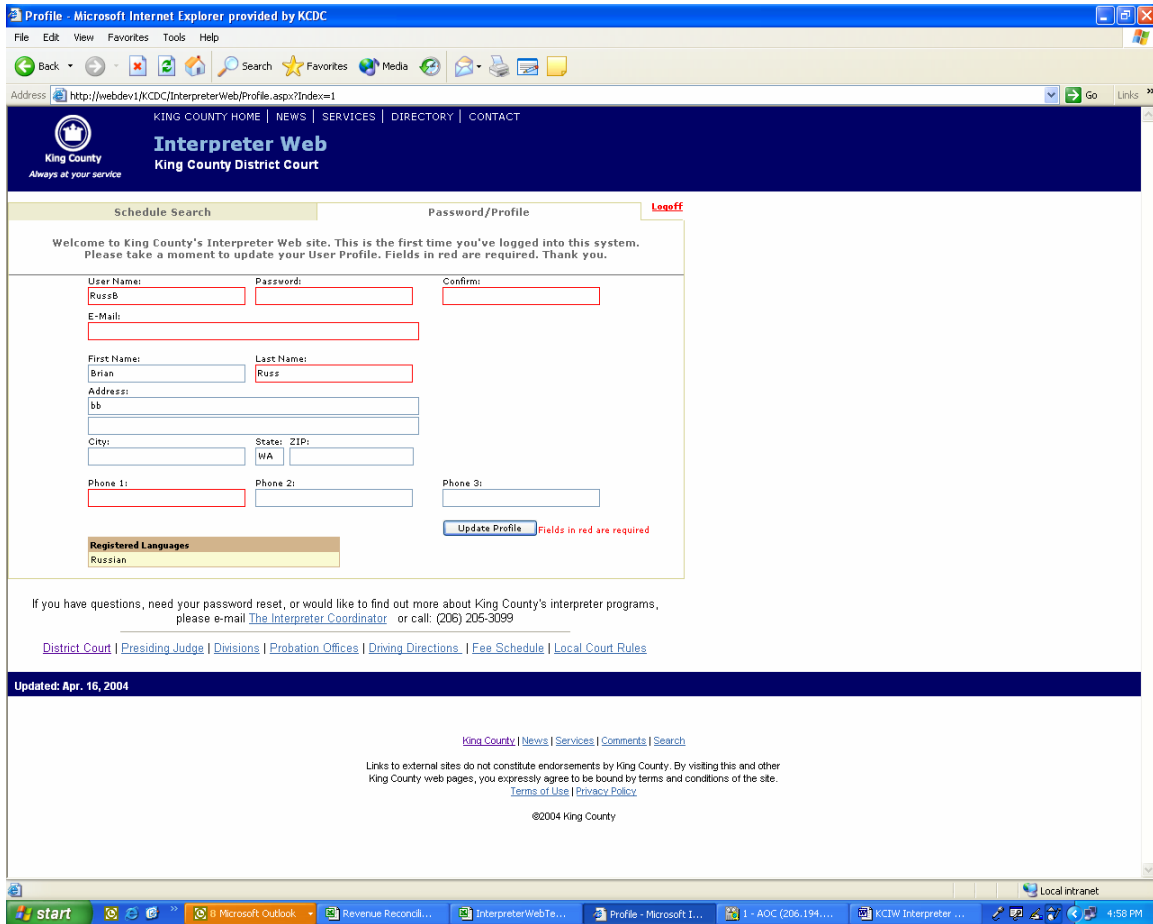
Profile - Microsoft Internet Explorer provided by KCDC

File Edit View Favorites Tools Help

Back Search Favorites Media

Address http://webdev1/KCDC/InterpreterWeb/Profile.aspx?Index=1 Go Links

KING COUNTY HOME | NEWS | SERVICES | DIRECTORY | CONTACT

King County
Always at your service

Interpreter Web
King County District Court

Schedule Search
Password/Profile
Logoff

Welcome to King County's Interpreter Web site. This is the first time you've logged into this system. Please take a moment to update your User Profile. Fields in red are required. Thank you.

User Name: RussB
Password:
Confirm:
E-Mail:
First Name: Brian
Last Name: Russ
Address: bb
City:
State: WA
ZIP:
Phone 1:
Phone 2:
Phone 3:

Update Profile
Fields in red are required

| Registered Languages |
|---|
| Russian |

If you have questions, need your password reset, or would like to find out more about King County's interpreter programs, please e-mail The Interpreter Coordinator or call: (206) 205-3099

District Court | Presiding Judge | Divisions | Probation Offices | Driving Directions | Fee Schedule | Local Court Rules

Updated: Apr. 16, 2004

King County | News | Services | Comments | Search

Links to external sites do not constitute endorsements by King County. By visiting this and other King County web pages, you expressly agree to be bound by terms and conditions of the site.
Terms of Use | Privacy Policy

©2004 King County

Local intranet

start
8 Microsoft Outlook
Revenue Reconcili...
InterpreterWebTe...
Profile - Microsoft I...
1 - AOC (206.194....
KCIW Interpreter ...
4:58 PM